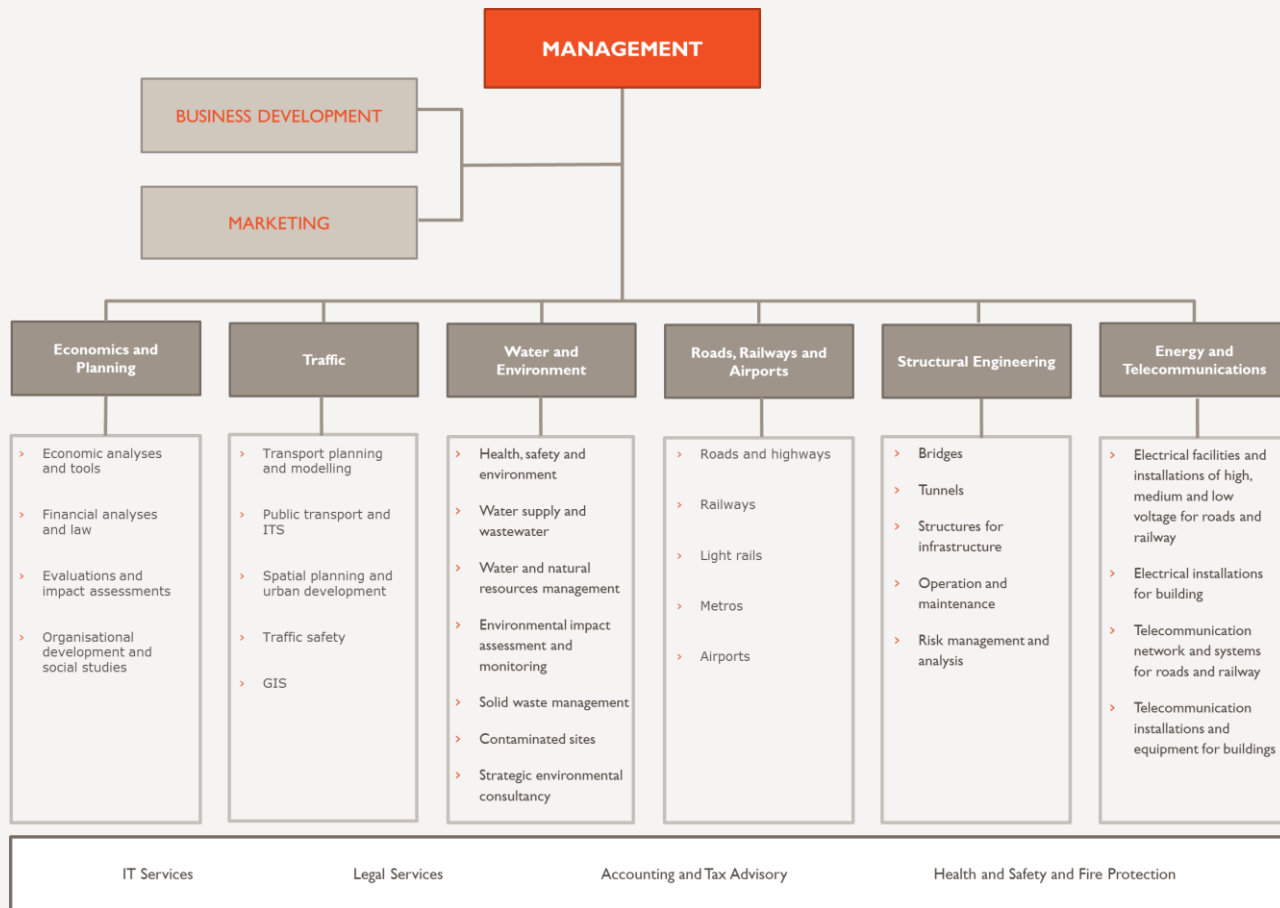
MANAGEMENT

BUSINESS DEVELOPMENT

MARKETING

Economics and Planning

› Economic analyses and tools
› Financial analyses and law
› Evaluations and impact assessments
› Organisational development and social studies

Traffic

› Transport planning and modelling
› Public transport and ITS
› Spatial planning and urban development
› Traffic safety
› GIS

Water and Environment

› Health, safety and environment
› Water supply and wastewater
› Water and natural resources management
› Environmental impact assessment and monitoring
› Solid waste management
› Contaminated sites
› Strategic environmental consultancy

Roads, Railways and Airports

› Roads and highways
› Railways
› Light rails
› Metros
› Airports

Structural Engineering

› Bridges
› Tunnels
› Structures for infrastructure
› Operation and maintenance
› Risk management and analysis

Energy and Telecommunications

› Electrical facilities and installations of high, medium and low voltage for roads and railway
› Electrical installations for building
› Telecommunication network and systems for roads and railway
› Telecommunication installations and equipment for buildings

IT Services

Legal Services

Accounting and Tax Advisory

Health and Safety and Fire Protection